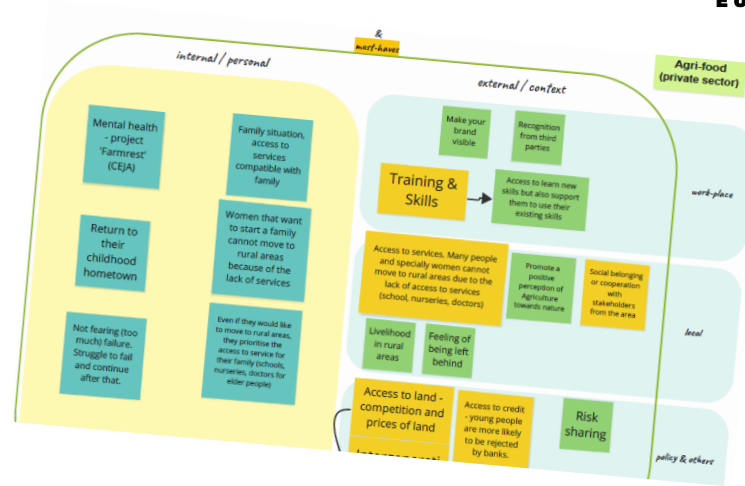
E U

&
must-haves

internal / personal

external / context

Agri-food (private sector)

Mental health - project 'Farmrest' (CEJA)

Family situation, access to services compatible with family

Return to their childhood hometown

Women that want to start a family cannot move to rural areas because of the lack of services

Not fearing (too much) failure. Struggle to fail and continue after that.

Even if they would like to move to rural areas, they prioritise the access to service for their family (schools, nurseries, doctors for elder people)

Make your brand visible

Recognition from third parties

Training & Skills

Access to learn new skills but also support them to use their existing skills

work-place

Access to services. Many people and specially women cannot move to rural areas due to the lack of access to services (school, nurseries, doctors)

Promote a positive perception of Agriculture towards nature

Social belonging or cooperation with stakeholders from the area

Livelihood in rural areas

Feeling of being left behind

local

Access to land - competition and prices of land

Access to credit - young people are more likely to be rejected by banks.

Risk sharing

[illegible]

policy & others